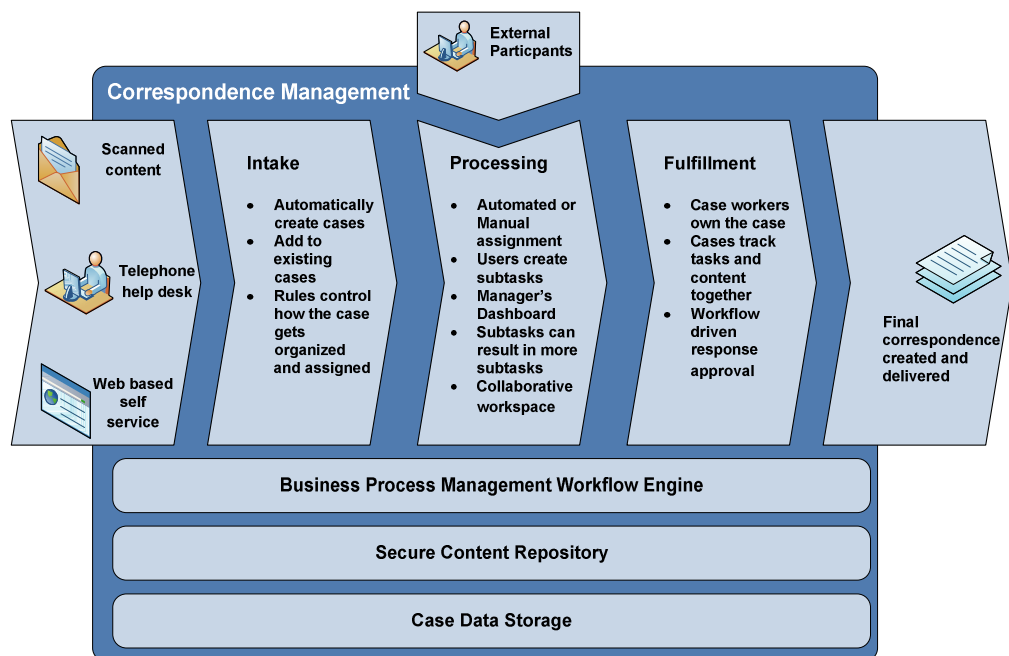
External Particpants

Correspondence Management

Scanned content

Telephone help desk

Web based self service

Intake

- Automatically create cases
- Add to existing cases
- Rules control how the case gets organized and assigned

Processing

- Automated or Manual assignment
- Users create subtasks
- Manager's Dashboard
- Subtasks can result in more subtasks
- Collaborative workspace

Fulfillment

- Case workers own the case
- Cases track tasks and content together
- Workflow driven response approval

Final correspondence created and delivered

Business Process Management Workflow Engine

Secure Content Repository

Case Data Storage